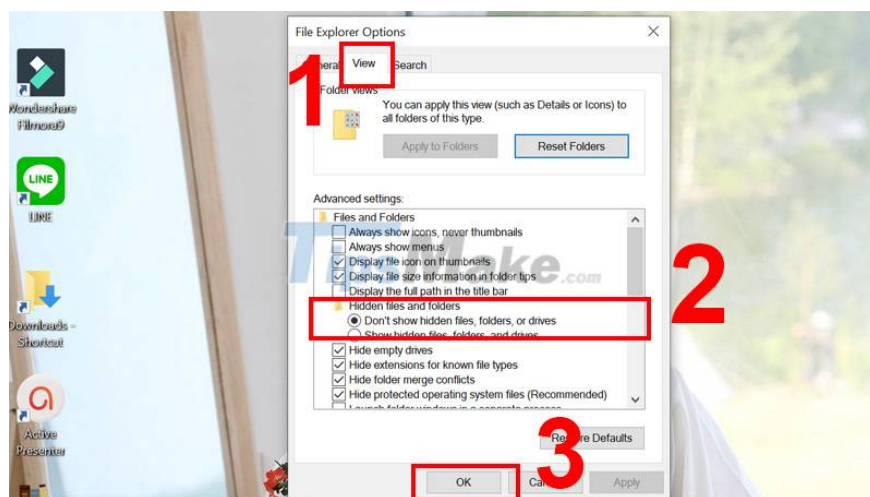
Wondershare Filmora9

LINE

LINE

Downloads - Shortcut

Active Presenter

File Explorer Options

1

eral View Search

Folder views

You can apply this view (such as Details or Icons) to all folders of this type.

Apply to Folders

Reset Folders

Advanced settings:

Files and Folders

Always show icons, never thumbnails

Always show menus

Display file icon on thumbnails

Display file size information in folder tips

Display the full path in the title bar

Hidden files and folders

Don't show hidden files, folders, or drives

Show hidden files, folders, and drives

Hide empty drives

Hide extensions for known file types

Hide folder merge conflicts

Hide protected operating system files (Recommended)

Launch folder windows in a separate process

2

Re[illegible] Defaults

3

OK

Ca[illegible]

Apply